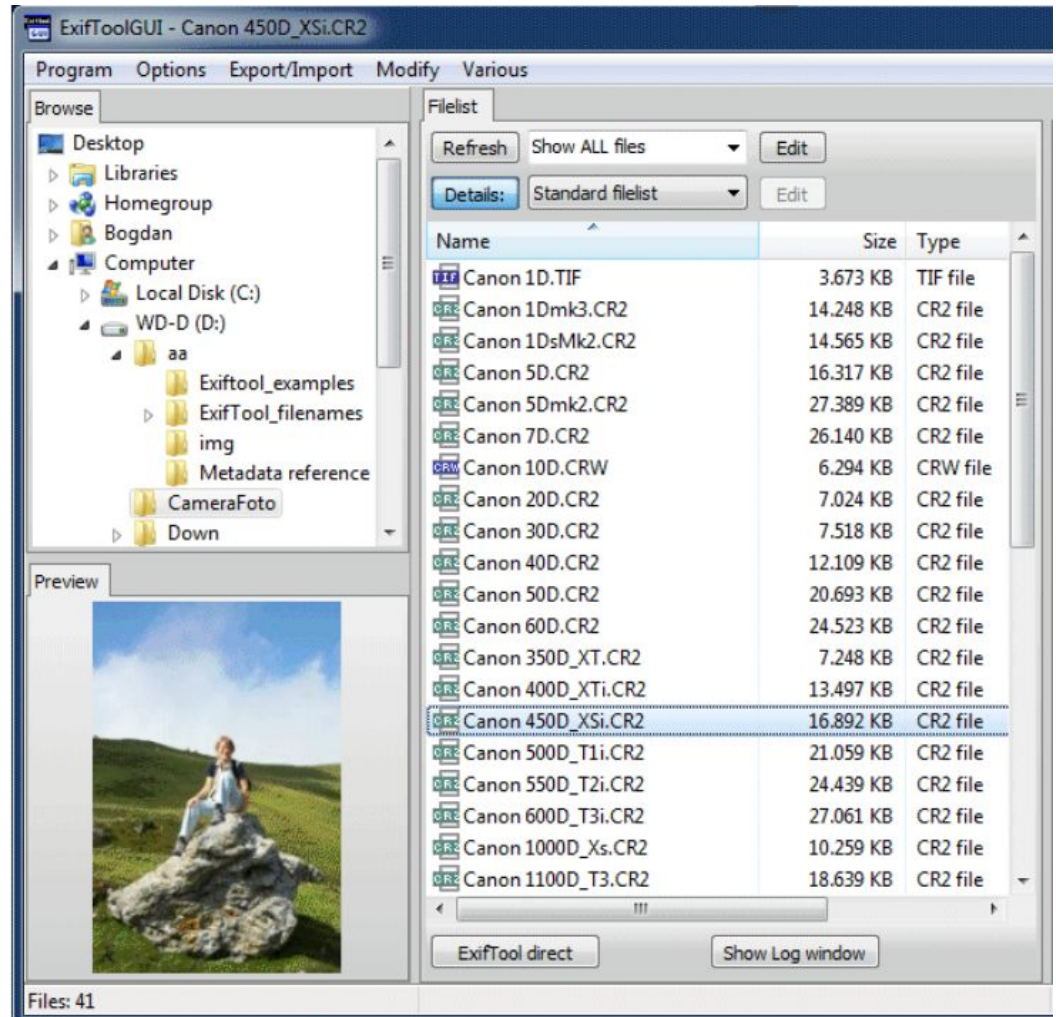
ExifToolGUI - Canon 450D_XSi.CR2

Program Options Export/Import Modify Various

Browse

Desktop
Libraries
Homegroup
Bogdan
Computer
Local Disk (C:)
WD-D (D:)
aa
Exiftool_examples
ExifTool_filenames
img
Metadata reference
CameraFoto
Down

Preview

Filelist

Refresh
Show ALL files
Edit
Details:
Standard filelist
Edit

| Name | Size | Type |
|---|---|---|
| Canon 1D.TIF | 3.673 KB | TIF file |
| Canon 1Dmk3.CR2 | 14.248 KB | CR2 file |
| Canon 1DsMk2.CR2 | 14.565 KB | CR2 file |
| Canon 5D.CR2 | 16.317 KB | CR2 file |
| Canon 5Dmk2.CR2 | 27.389 KB | CR2 file |
| Canon 7D.CR2 | 26.140 KB | CR2 file |
| Canon 10D.CRW | 6.294 KB | CRW file |
| Canon 20D.CR2 | 7.024 KB | CR2 file |
| Canon 30D.CR2 | 7.518 KB | CR2 file |
| Canon 40D.CR2 | 12.109 KB | CR2 file |
| Canon 50D.CR2 | 20.693 KB | CR2 file |
| Canon 60D.CR2 | 24.523 KB | CR2 file |
| Canon 350D_XT.CR2 | 7.248 KB | CR2 file |
| Canon 400D_XTi.CR2 | 13.497 KB | CR2 file |
| Canon 450D_XSi.CR2 | 16.892 KB | CR2 file |
| Canon 500D_T1i.CR2 | 21.059 KB | CR2 file |
| Canon 550D_T2i.CR2 | 24.439 KB | CR2 file |
| Canon 600D_T3i.CR2 | 27.061 KB | CR2 file |
| Canon 1000D_Xs.CR2 | 10.259 KB | CR2 file |
| Canon 1100D_T3.CR2 | 18.639 KB | CR2 file |

ExifTool direct
Show Log window

Files: 41